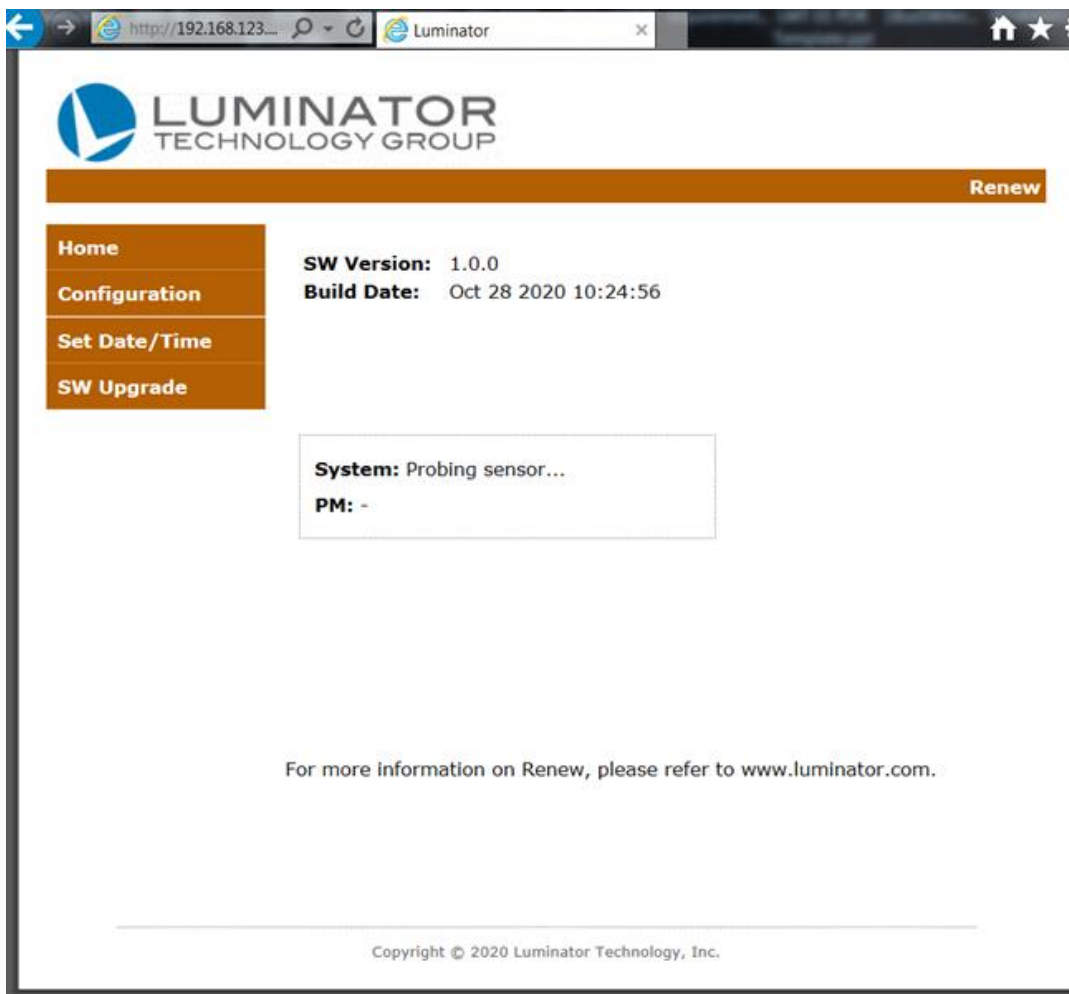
http://192.168.123...
Luminator

LUMINATOR
TECHNOLOGY GROUP

Renew

Home
Configuration
Set Date/Time
SW Upgrade

SW Version: 1.0.0
Build Date: Oct 28 2020 10:24:56

System: Probing sensor...
PM: -

For more information on Renew, please refer to www.luminator.com.

Copyright © 2020 Luminator Technology, Inc.